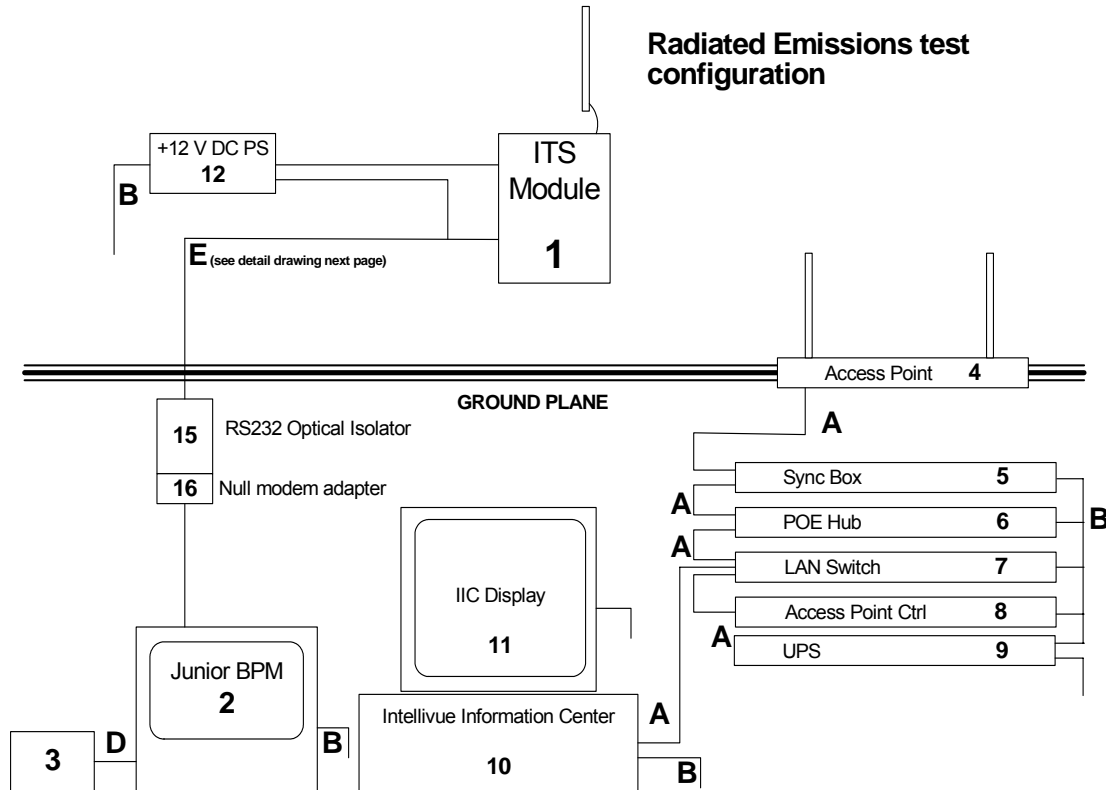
Radiated Emissions test configuration

+12 V DC PS
12

B

ITS Module
1

E (see detail drawing next page)

Access Point 4

GROUND PLANE

A

15 RS232 Optical Isolator
16 Null modem adapter

Sync Box 5
A
POE Hub 6
A
LAN Switch 7
Access Point Ctrl 8
A
UPS 9
B

IIC Display
11

Junior BPM
2

3
D
B

Intellivue Information Center
10
A
B